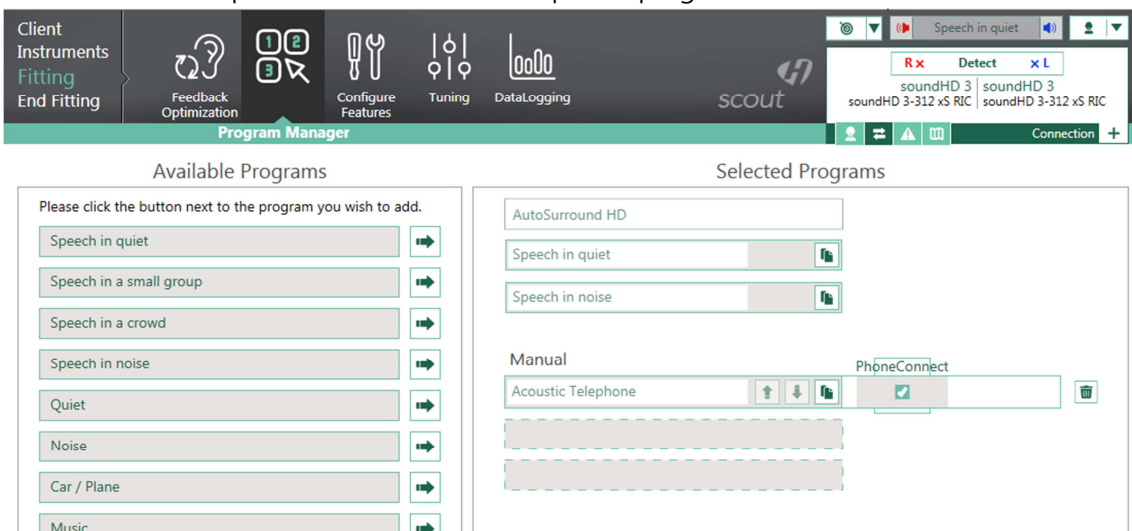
Client
Instruments
Fitting
End Fitting

Feedback Optimization
Program Manager
Configure Features
Tuning
DataLogging

scout

Speech in quiet

R× Detect ×L
soundHD 3 soundHD 3
soundHD 3-312 xS RIC soundHD 3-312 xS RIC

Connection +

Available Programs

Please click the button next to the program you wish to add.

Speech in quiet
Speech in a small group
Speech in a crowd
Speech in noise
Quiet
Noise
Car / Plane
Music

Selected Programs

AutoSurround HD
Speech in quiet
Speech in noise

Manual
PhoneConnect
Acoustic Telephone